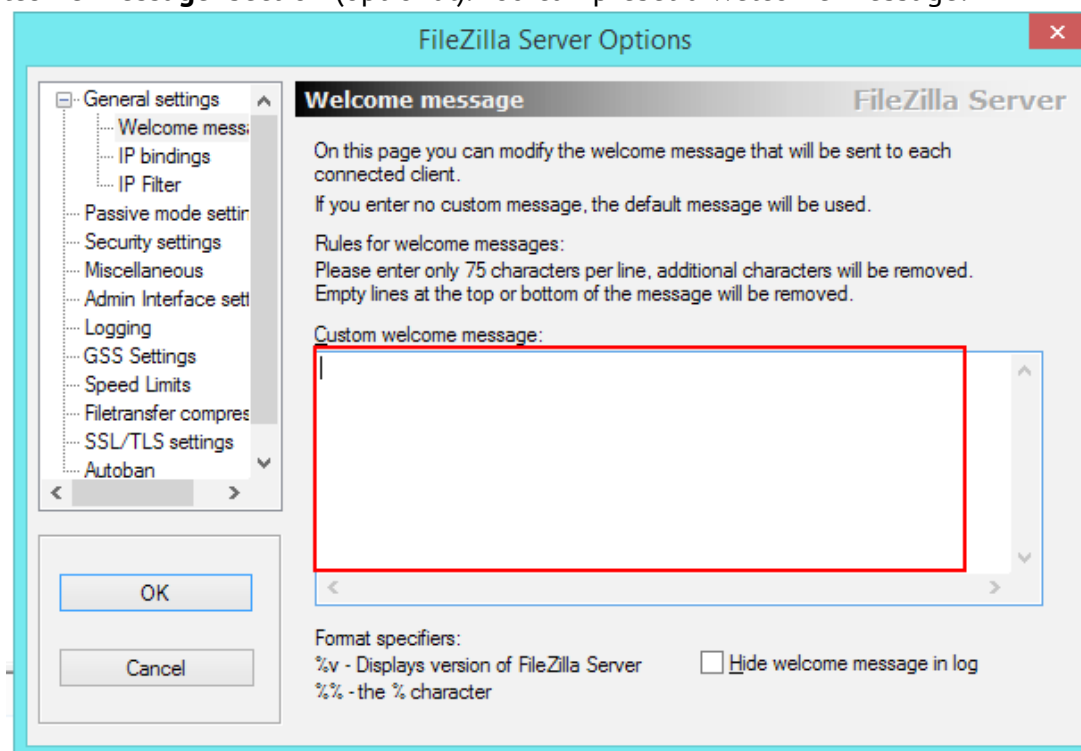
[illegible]

FileZilla Server Options

General settings
Welcome mess
IP bindings
IP Filter
Passive mode settir
Security settings
Miscellaneous
Admin Interface sett
Logging
GSS Settings
Speed Limits
Filetransfer compres
SSL/TLS settings
Autoban

OK

Cancel

Welcome message

FileZilla Server

On this page you can modify the welcome message that will be sent to each connected client.

If you enter no custom message, the default message will be used.

Rules for welcome messages:
Please enter only 75 characters per line, additional characters will be removed.
Empty lines at the top or bottom of the message will be removed.

Custom welcome message:

Format specifiers:
%v - Displays version of FileZilla Server
%% - the % character

Hide welcome message in log